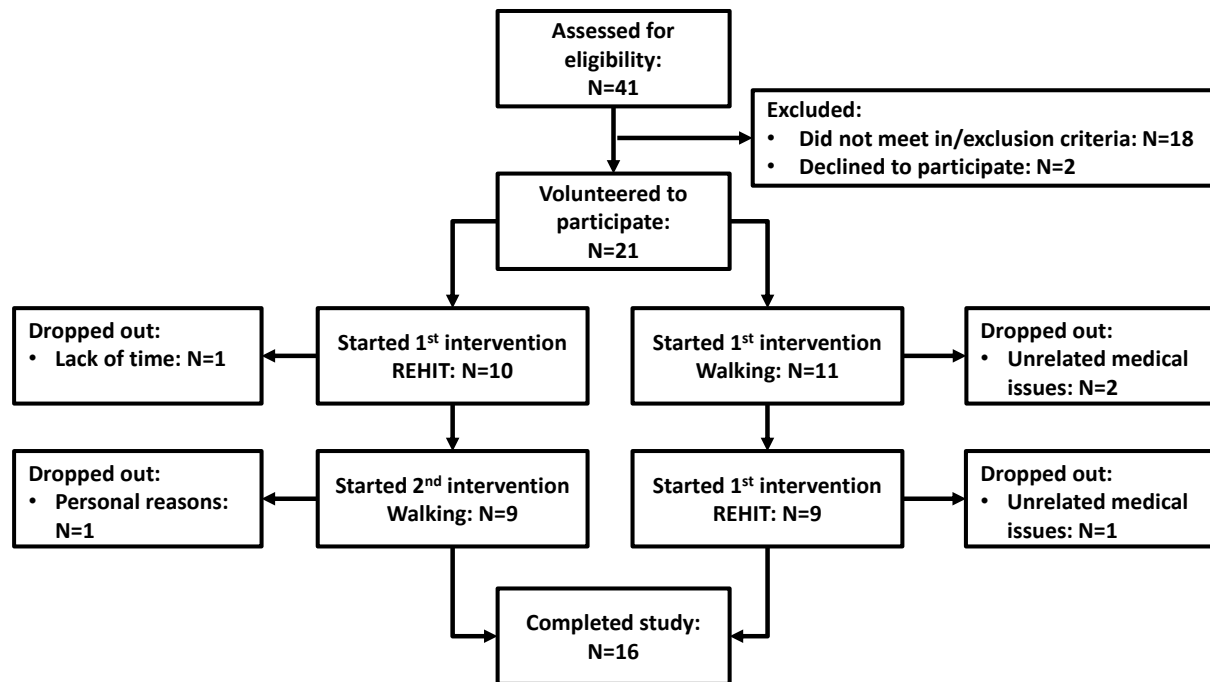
Assessed for eligibility: N=41

Excluded:
• Did not meet in/exclusion criteria: N=18
• Declined to participate: N=2

Volunteered to participate: N=21

Dropped out:
• Lack of time: N=1

Started 1$^{st}$ intervention REHIT: N=10

Started 1$^{st}$ intervention Walking: N=11

Dropped out:
• Unrelated medical issues: N=2

Dropped out:
• Personal reasons: N=1

Started 2$^{nd}$ intervention Walking: N=9

Started 1$^{st}$ intervention REHIT: N=9

Dropped out:
• Unrelated medical issues: N=1

Completed study: N=16